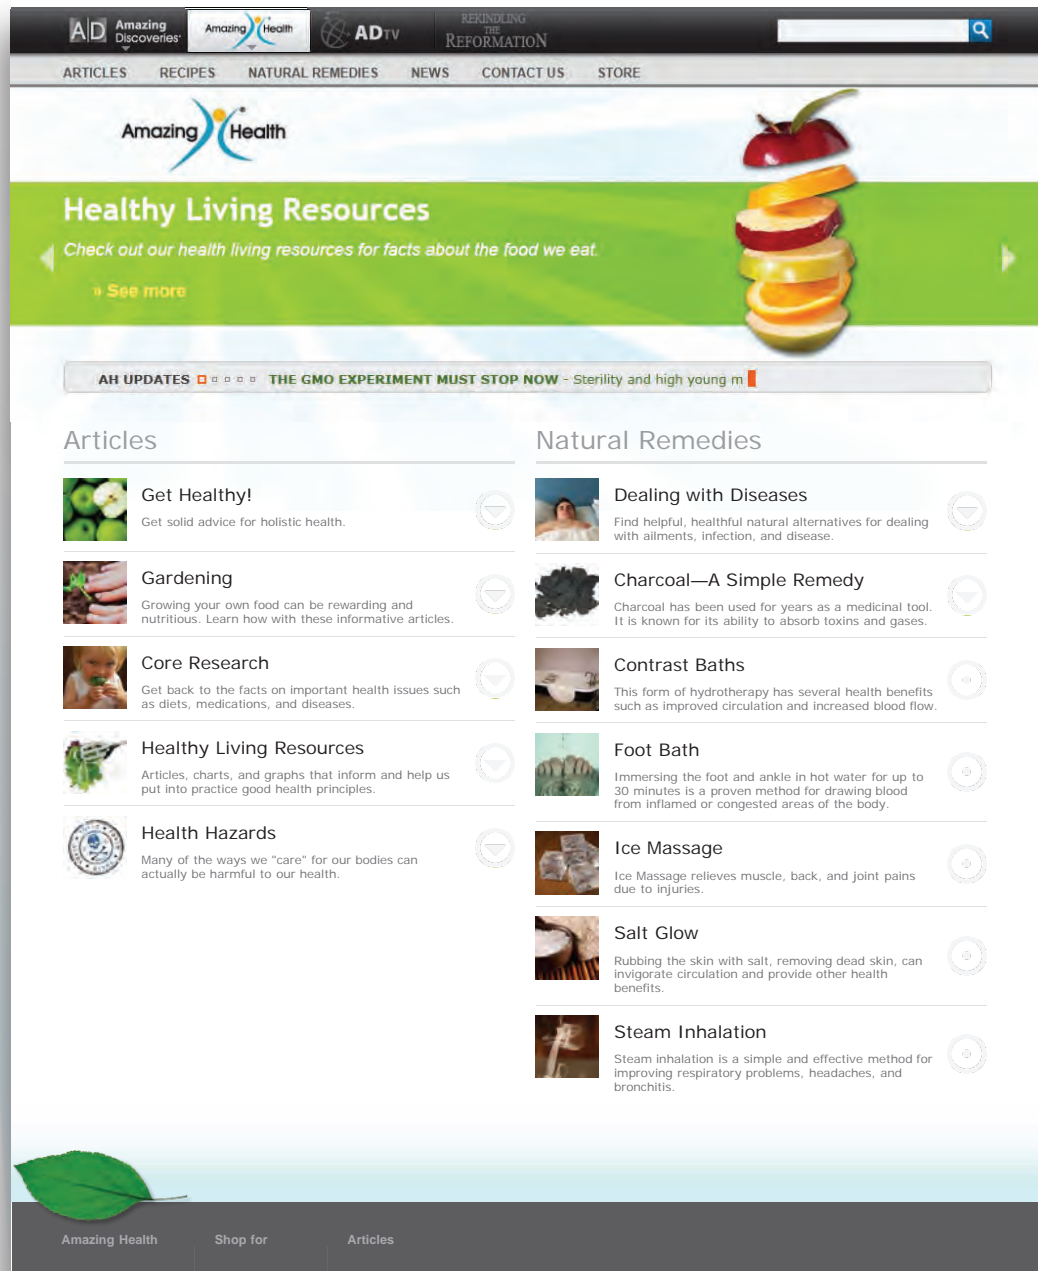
AD Amazing Discoveries

Amazing Health

ADTV

REKINDLING THE REFORMATION

ARTICLES RECIPES NATURAL REMEDIES NEWS CONTACT US STORE

Amazing Health

Healthy Living Resources

Check out our health living resources for facts about the food we eat.

» See more

AH UPDATES THE GMO EXPERIMENT MUST STOP NOW - Sterility and high young m

Articles

Get Healthy!

Get solid advice for holistic health.

Gardening

Growing your own food can be rewarding and nutritious. Learn how with these informative articles.

Core Research

Get back to the facts on important health issues such as diets, medications, and diseases.

Healthy Living Resources

Articles, charts, and graphs that inform and help us put into practice good health principles.

Health Hazards

Many of the ways we "care" for our bodies can actually be harmful to our health.

Natural Remedies

Dealing with Diseases

Find helpful, healthful natural alternatives for dealing with ailments, infection, and disease.

Charcoal—A Simple Remedy

Charcoal has been used for years as a medicinal tool. It is known for its ability to absorb toxins and gases.

Contrast Baths

This form of hydrotherapy has several health benefits such as improved circulation and increased blood flow.

Foot Bath

Immersing the foot and ankle in hot water for up to 30 minutes is a proven method for drawing blood from inflamed or congested areas of the body.

Ice Massage

Ice Massage relieves muscle, back, and joint pains due to injuries.

Salt Glow

Rubbing the skin with salt, removing dead skin, can invigorate circulation and provide other health benefits.

Steam Inhalation

Steam inhalation is a simple and effective method for improving respiratory problems, headaches, and bronchitis.

Amazing Health Shop for Articles